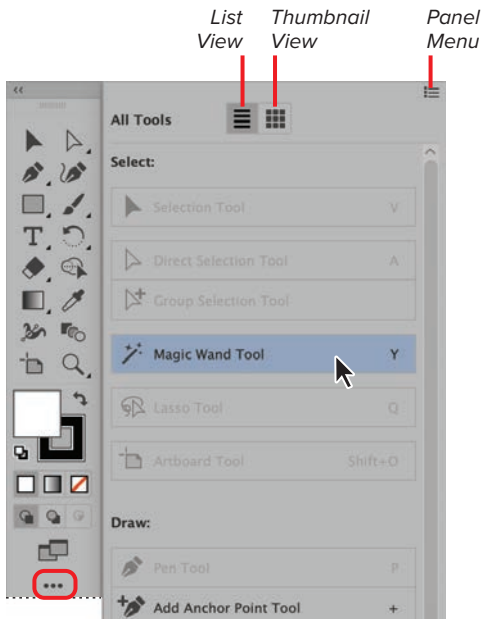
List View

Thumbnail View

Panel Menu

All Tools

Select:

Selection Tool V

Direct Selection Tool A

Group Selection Tool

Magic Wand Tool Y

Lasso Tool Q

Artboard Tool Shift+O

Draw:

Pen Tool P

Add Anchor Point Tool +

...